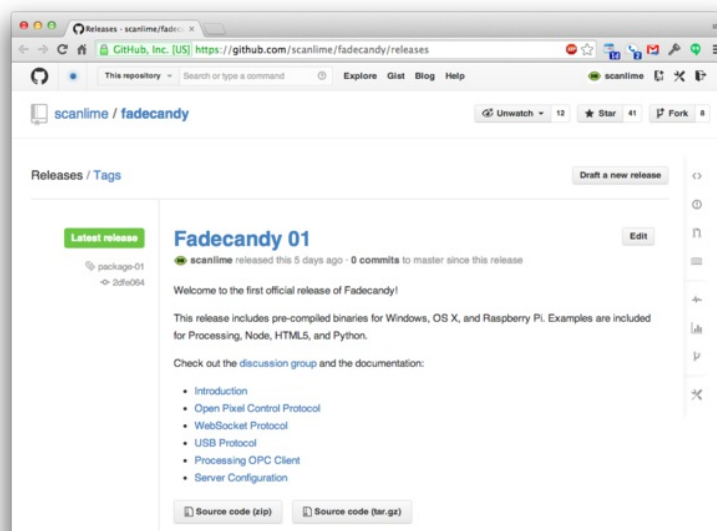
Releases - scanlime/fadec ×

GitHub, Inc. [US] https://github.com/scanlime/fadecandy/releases

This repository Search or type a command Explore Gist Blog Help scanlime

scanlime / fadecandy

Unwatch 12 Star 41 Fork 8

Releases / Tags

Draft a new release

Latest release

package-01

2dfe064

Fadecandy 01

Edit

scanlime released this 5 days ago · 0 commits to master since this release

Welcome to the first official release of Fadecandy!

This release includes pre-compiled binaries for Windows, OS X, and Raspberry Pi. Examples are included for Processing, Node, HTML5, and Python.

Check out the discussion group and the documentation:

- Introduction
- Open Pixel Control Protocol
- WebSocket Protocol
- USB Protocol
- Processing OPC Client
- Server Configuration

Source code (zip) Source code (tar.gz)